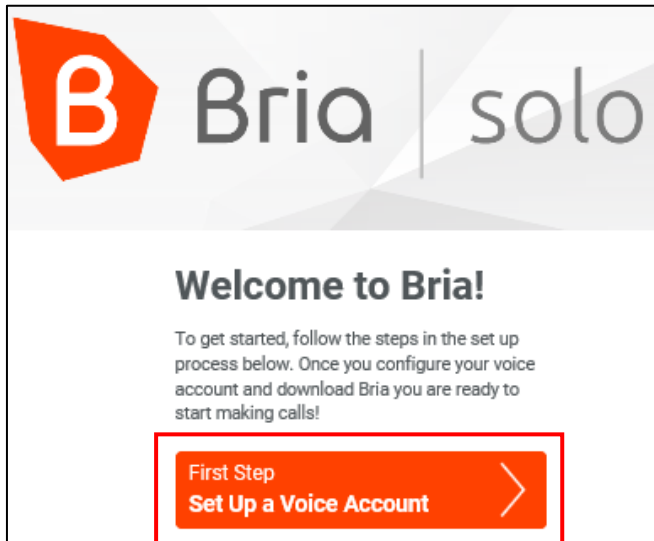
B Bria | solo

Welcome to Bria!

To get started, follow the steps in the set up process below. Once you configure your voice account and download Bria you are ready to start making calls!

First Step
Set Up a Voice Account